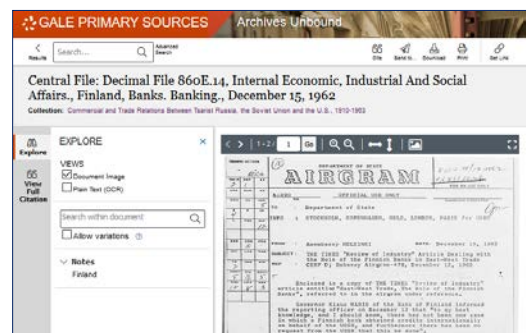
GALE PRIMARY SOURCES Archives Unbound

Results Search... Advanced Search Cite Send to... Download Print Get Link

Central File: Decimal File 860E.14, Internal Economic, Industrial And Social Affairs., Finland, Banks. Banking., December 15, 1962

Collection: Commercial and Trade Relations Between Tsarist Russia, the Soviet Union and the U.S., 1910-1963

Explore

View Full Citation

EXPLORE

VIEWS
Document Image
Plain Text (OCR)

Search within document

Allow variations

Notes
Finland

1-2 / 1 Go

DEPARTMENT OF STATE

AIRGRAM

OFFICIAL USE ONLY

TO: Department of State

INFO: STOCKHOLM, COPENHAGEN, OSLO, LONDON, PARIS for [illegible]

FROM: Amembassy HELSINKI DATE: December 15, 1962

SUBJECT: THE TIMES "Review of Industry" Article Dealing with the Role of the Finnish Banks in East-West Trade

REF: CERP D; Embassy Airgram-478, December 12, 1962

Enclosed is a copy of THE TIMES "Review of Industry" article entitled "East-West Trade, the Role of the Finnish Banks", referred to in the airgram under reference.

Governor Klaus WARIS of the Bank of Finland informed the reporting officer on December 11 that "to my best knowledge, and I should know, there has not been one case in which a Finnish bank obtained credits internationally on behalf of the USSR, and furthermore there has been no request from the USSR that this be done".